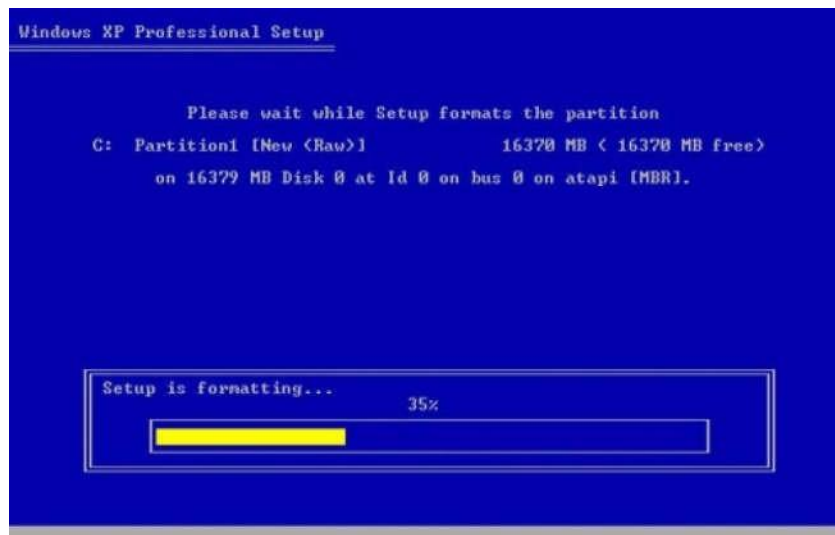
Windows XP Professional Setup

Please wait while Setup formats the partition

C: Partition1 [New (Raw)] 16370 MB ( 16370 MB free)

on 16379 MB Disk 0 at Id 0 on bus 0 on atapi [MBR].

Setup is formatting...

35%